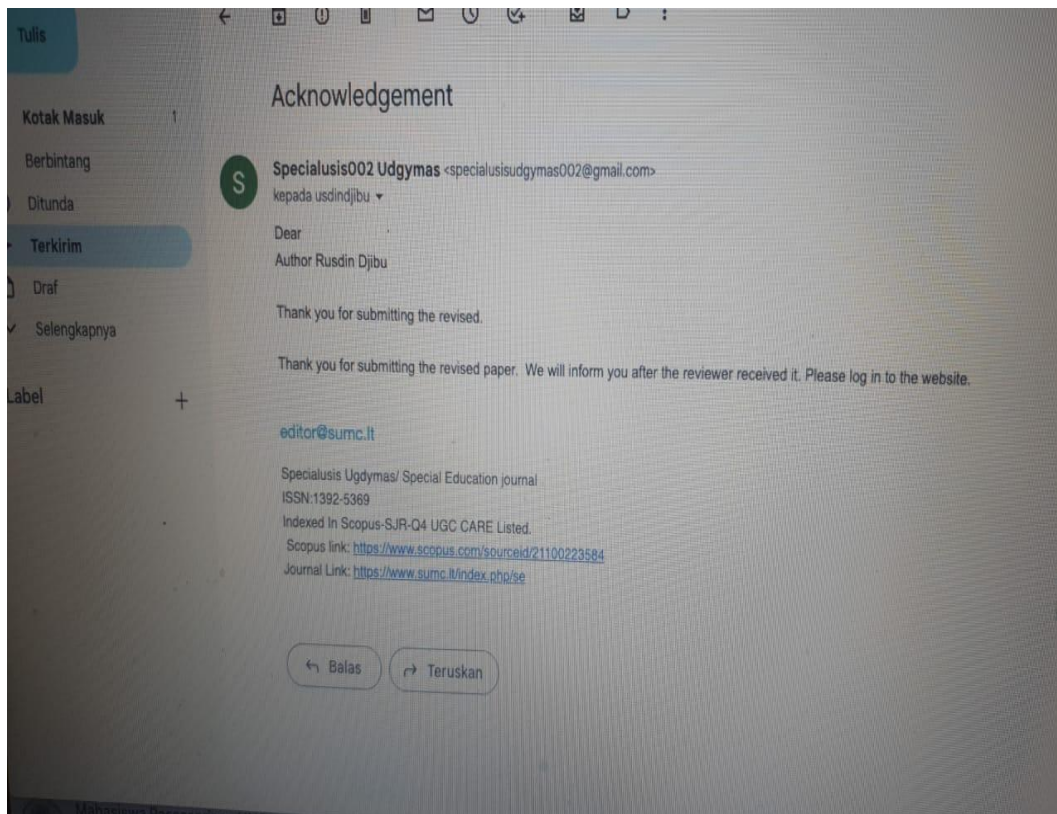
Tulis

Kotak Masuk 1

Berbintang

Ditunda

Terkirim

Draf

Selengkapnya

Label +

Acknowledgement

S

Specialusis002 Udgymas <specialusisudgymas002@gmail.com>
kepada usdindjibu

Dear
Author Rusdin Djibu

Thank you for submitting the revised.

Thank you for submitting the revised paper. We will inform you after the reviewer received it. Please log in to the website.

editor@sumc.lt

Specialusis Ugdymas/ Special Education journal
ISSN:1392-5369
Indexed In Scopus-SJR-Q4 UGC CARE Listed.
Scopus link: https://www.scopus.com/sourceid/21100223584
Journal Link: https://www.sumc.lt/index.php/se

Balas

Teruskan

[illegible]